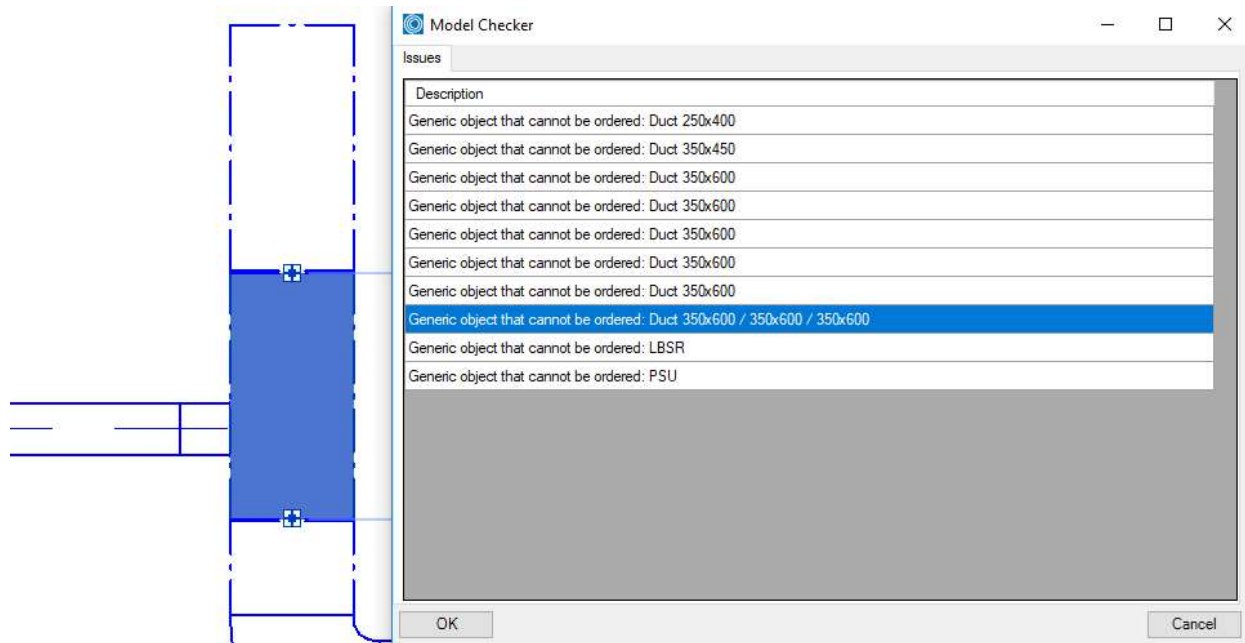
Model Checker

Issues

| Description |
|---|
| Generic object that cannot be ordered: Duct 250x400 |
| Generic object that cannot be ordered: Duct 350x450 |
| Generic object that cannot be ordered: Duct 350x600 |
| Generic object that cannot be ordered: Duct 350x600 |
| Generic object that cannot be ordered: Duct 350x600 |
| Generic object that cannot be ordered: Duct 350x600 |
| Generic object that cannot be ordered: Duct 350x600 |
| Generic object that cannot be ordered: Duct 350x600 / 350x600 / 350x600 |
| Generic object that cannot be ordered: LBSR |
| Generic object that cannot be ordered: PSU |

OK

Cancel